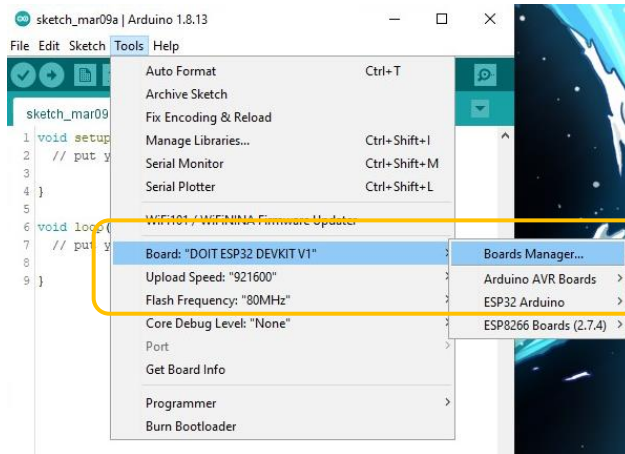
sketch_mar09a | Arduino 1.8.13

File Edit Sketch Tools Help

sketch_mar09

1 void setup
2 // put y
3
4 }
5
6 void loop(
7 // put y
8
9 }

Auto Format Ctrl+T
Archive Sketch
Fix Encoding & Reload
Manage Libraries... Ctrl+Shift+I
Serial Monitor Ctrl+Shift+M
Serial Plotter Ctrl+Shift+L
WiFi101 / WiFiNINA Firmware Updater
Board: "DOIT ESP32 DEVKIT V1"
Upload Speed: "921600"
Flash Frequency: "80MHz"
Core Debug Level: "None"
Port
Get Board Info
Programmer
Burn Bootloader

Boards Manager...
Arduino AVR Boards
ESP32 Arduino
ESP8266 Boards (2.7.4)